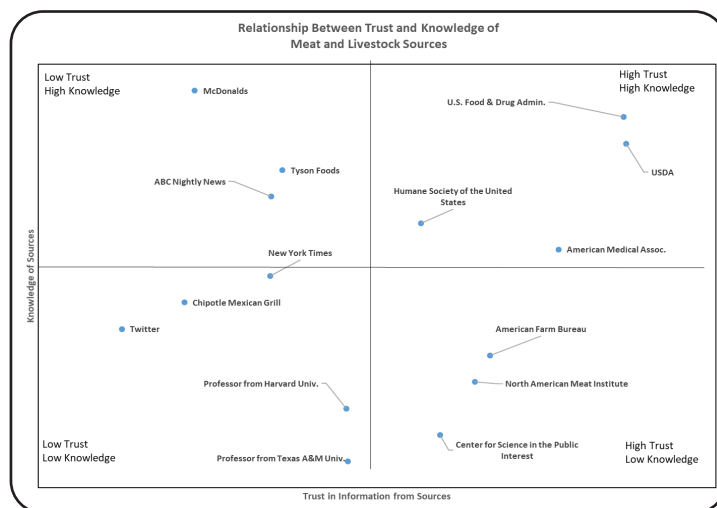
Relationship Between Trust and Knowledge of Meat and Livestock Sources

Low Trust
High Knowledge

High Trust
High Knowledge

McDonalds

U.S. Food & Drug Admin.

USDA

Tyson Foods

ABC Nightly News

Humane Society of the United States

American Medical Assoc.

New York Times

Chipotle Mexican Grill

Twitter

American Farm Bureau

North American Meat Institute

Professor from Harvard Univ.

Center for Science in the Public Interest

Low Trust
Low Knowledge

Professor from Texas A&M Univ.

High Trust
Low Knowledge

Knowledge of Sources

Trust in Information from Sources